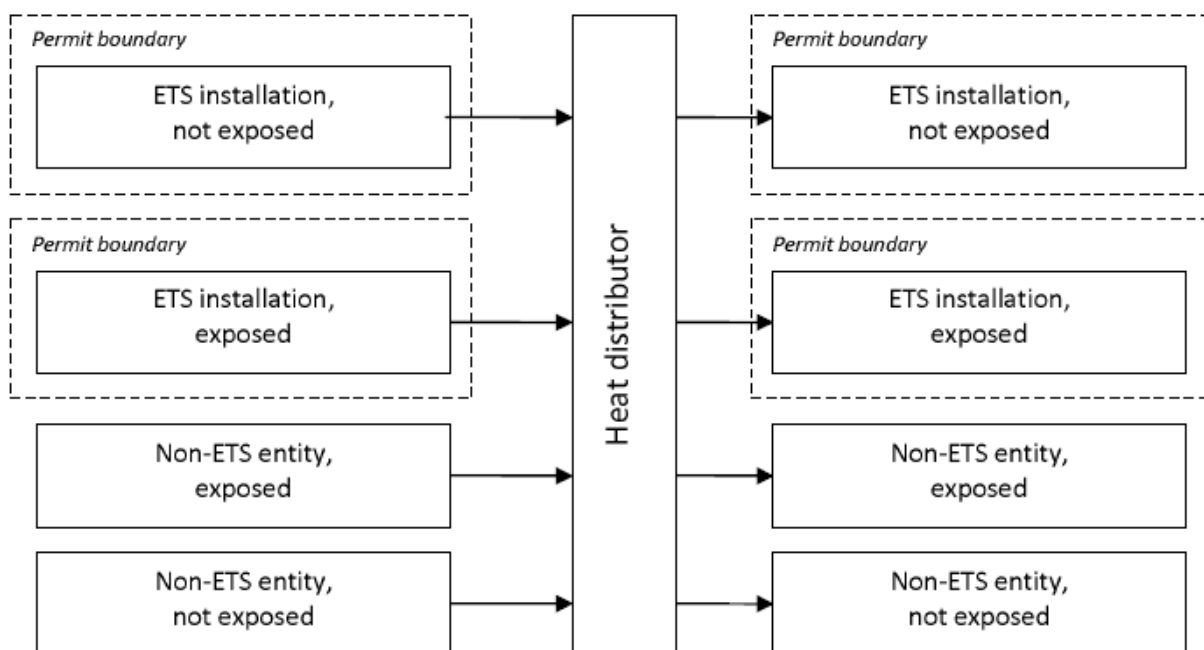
Permit boundary

ETS installation, not exposed

Permit boundary

ETS installation, exposed

Non-ETS entity, exposed

Non-ETS entity, not exposed

Heat distributor

Permit boundary

ETS installation, not exposed

Permit boundary

ETS installation, exposed

Non-ETS entity, exposed

Non-ETS entity, not exposed